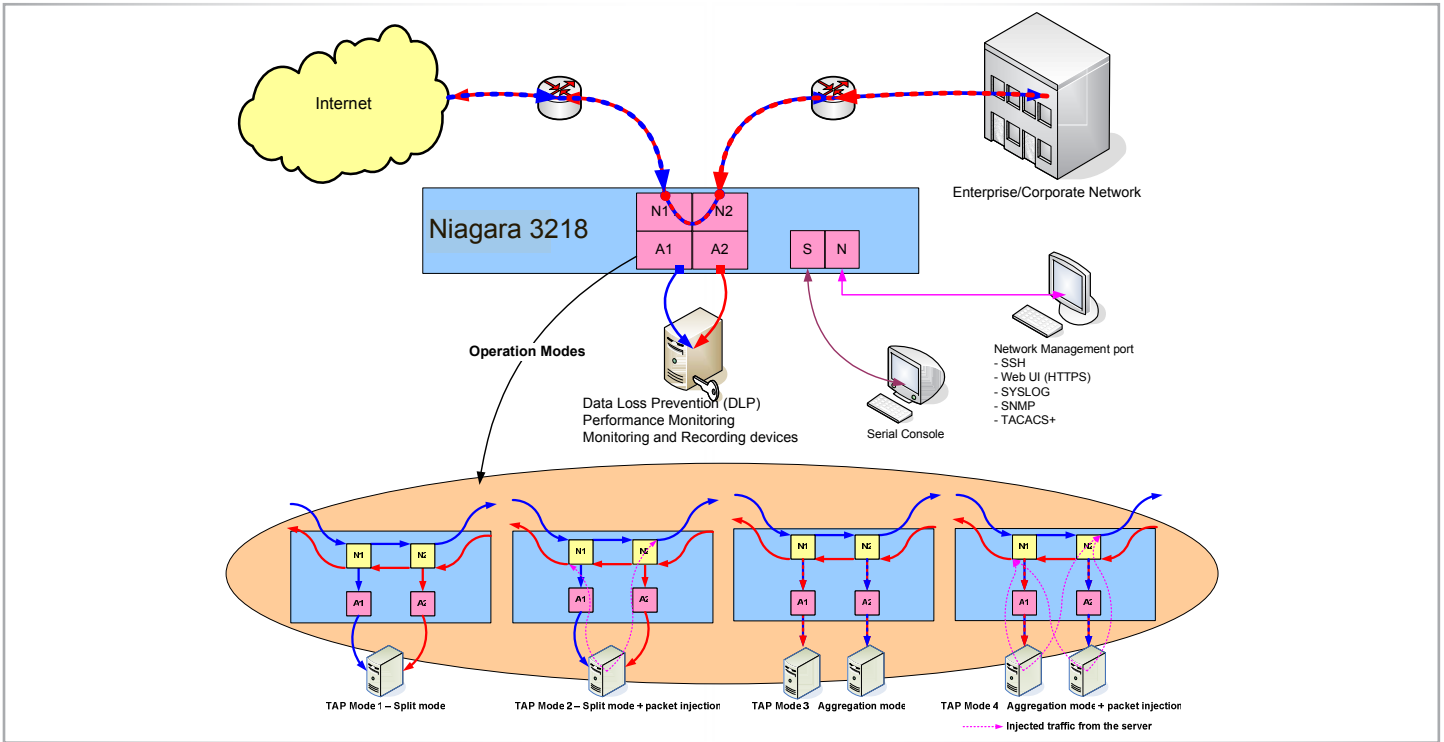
Internet

Enterprise/Corporate Network

Niagara 3218

N1 N2

A1 A2

S N

Network Management port
- SSH
- Web UI (HTTPS)
- SYSLOG
- SNMP
- TACACS+

Operation Modes

Data Loss Prevention (DLP)
Performance Monitoring
Monitoring and Recording devices

Serial Console

N1 N2 A1 A2

TAP Mode 1 – Split mode

N1 N2 A1 A2

TAP Mode 2 – Split mode + packet injection

N1 N2 A1 A2

TAP Mode 3 Aggregation mode

N1 N2 A1 A2

TAP Mode 4 Aggregation mode + packet injection

Injected traffic from the server